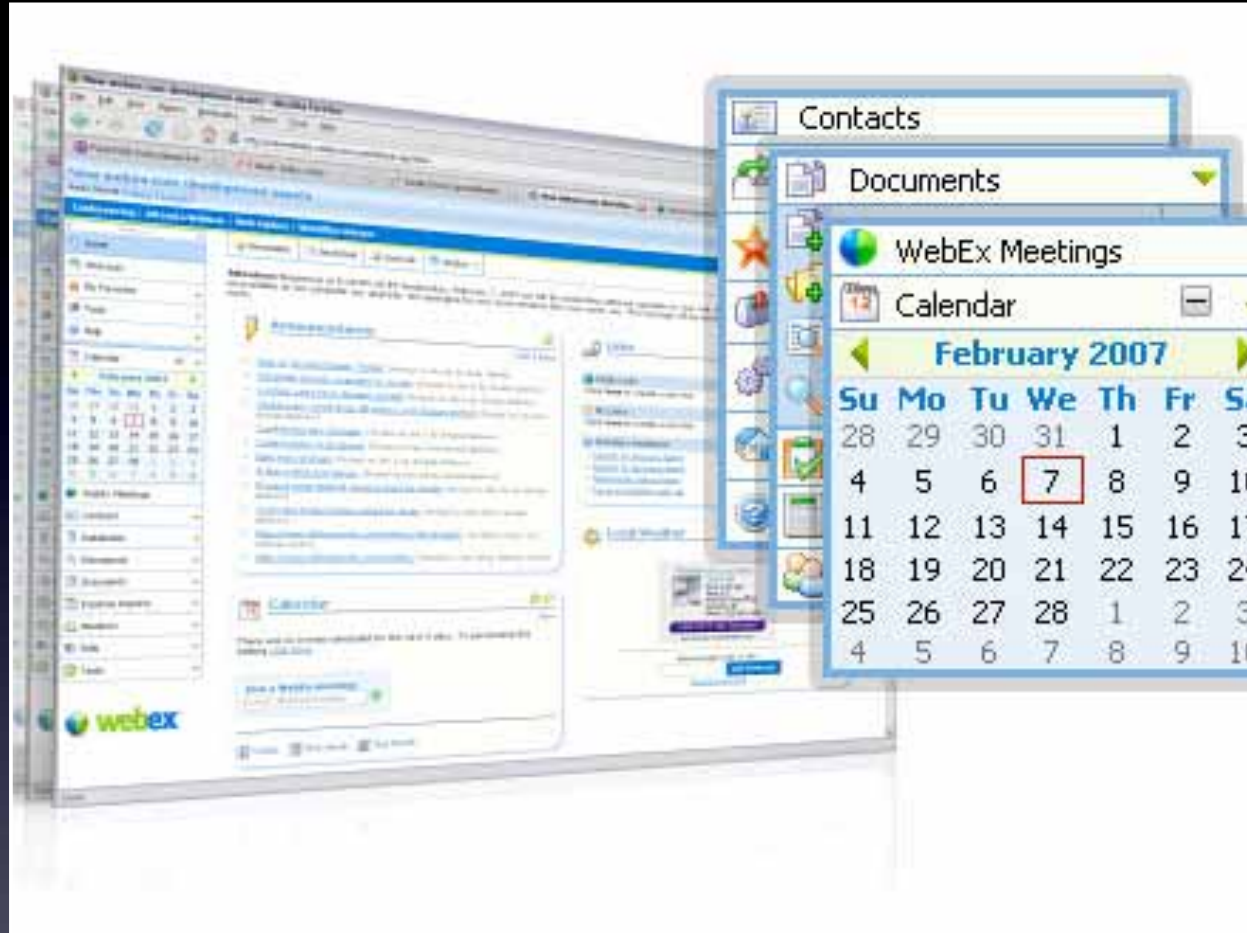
Contacts

Documents

WebEx Meetings

Calendar

February 2007

| Su | Mo | Tu | We | Th | Fr | S |
|---|---|---|---|---|---|---|
| 28 | 29 | 30 | 31 | 1 | 2 | 3 |
| 4 | 5 | 6 | 7 | 8 | 9 | 1 |
| 11 | 12 | 13 | 14 | 15 | 16 | 1 |
| 18 | 19 | 20 | 21 | 22 | 23 | 2 |
| 25 | 26 | 27 | 28 | 1 | 2 | 3 |
| 4 | 5 | 6 | 7 | 8 | 9 | 1 |

webex

Announcements

Calendar

Local Weather